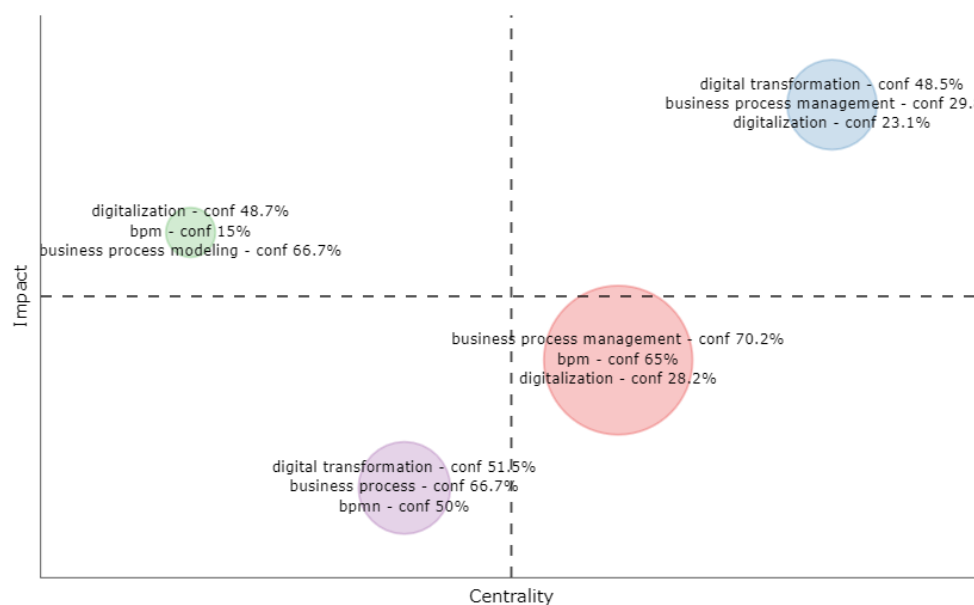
digital transformation - conf 48.5%
business process management - conf 29.
digitalization - conf 23.1%

digitalization - conf 48.7%
bpm - conf 15%
business process modeling - conf 66.7%

Impact

business process management - conf 70.2%
bpm - conf 65%
digitalization - conf 28.2%

digital transformation - conf 51.5%
business process - conf 66.7%
bpmn - conf 50%

Centrality